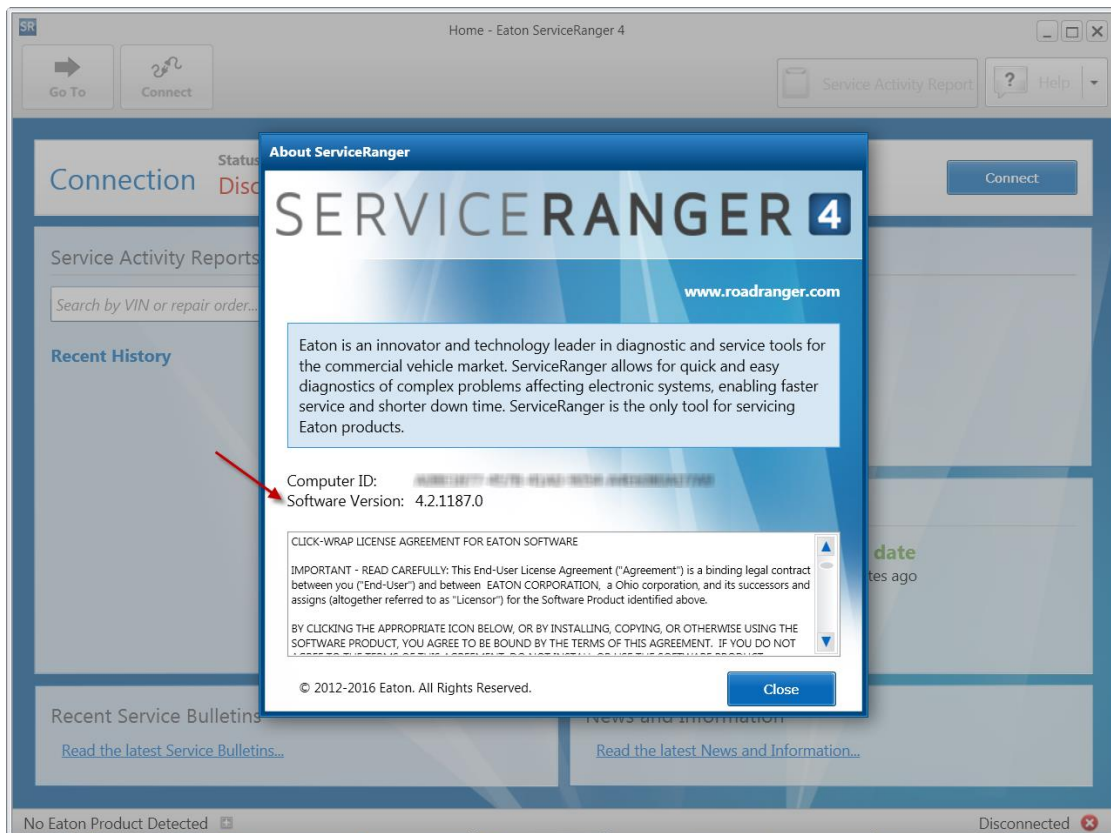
SR

Home - Eaton ServiceRanger 4

Go To

Connect

Service Activity Report

Help

Connection

Status

Disc

Connect

Service Activity Reports

Search by VIN or repair order...

Recent History

date

tes ago

Recent Service Bulletins

Read the latest Service Bulletins...

News and Information

Read the latest News and Information...

No Eaton Product Detected

Disconnected

About ServiceRanger

SERVICERANGER 4

www.roadranger.com

Eaton is an innovator and technology leader in diagnostic and service tools for the commercial vehicle market. ServiceRanger allows for quick and easy diagnostics of complex problems affecting electronic systems, enabling faster service and shorter down time. ServiceRanger is the only tool for servicing Eaton products.

Computer ID: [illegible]

Software Version: 4.2.1187.0

CLICK-WRAP LICENSE AGREEMENT FOR EATON SOFTWARE

IMPORTANT - READ CAREFULLY: This End-User License Agreement ("Agreement") is a binding legal contract between you ("End-User") and between EATON CORPORATION, a Ohio corporation, and its successors and assigns (altogether referred to as "Licensor") for the Software Product identified above.

BY CLICKING THE APPROPRIATE ICON BELOW, OR BY INSTALLING, COPYING, OR OTHERWISE USING THE SOFTWARE PRODUCT, YOU AGREE TO BE BOUND BY THE TERMS OF THIS AGREEMENT. IF YOU DO NOT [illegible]

© 2012-2016 Eaton. All Rights Reserved.

Close